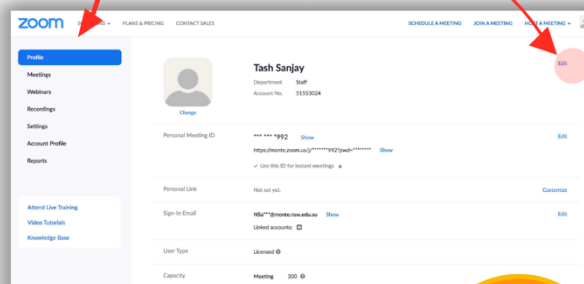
zoom SOLUTIONS ▾ PLANS & PRICING CONTACT SALES SCHEDULE A MEETING JOIN A MEETING HOST A MEETING ▾

Profile
Meetings
Webinars
Recordings
Settings
Account Profile
Reports

Attend Live Training
Video Tutorials
Knowledge Base

Change

Tash Sanjay
Department Staff
Account No. 51553024

Edit

Personal Meeting ID *** *** *992 Show Edit
https://monte.zoom.us/j/*******992?pwd=******** Show
✓ Use this ID for instant meetings

Personal Link Not set yet. Customize

Sign-In Email NSa***@monte.nsw.edu.au Show Edit
Linked accounts:

User Type Licensed

Capacity Meeting 300